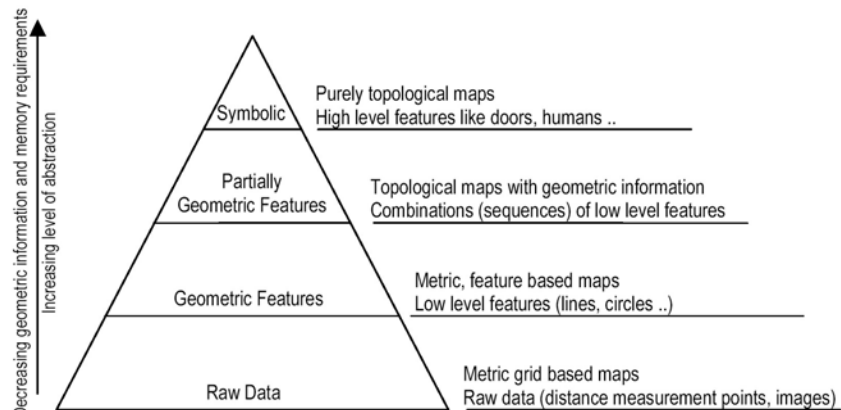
Decreasing geometric information and memory requirements

Increasing level of abstraction

Symbolic

Purely topological maps
High level features like doors, humans ..

Partially Geometric Features

Topological maps with geometric information
Combinations (sequences) of low level features

Geometric Features

Metric, feature based maps
Low level features (lines, circles ..)

Raw Data

Metric grid based maps
Raw data (distance measurement points, images)